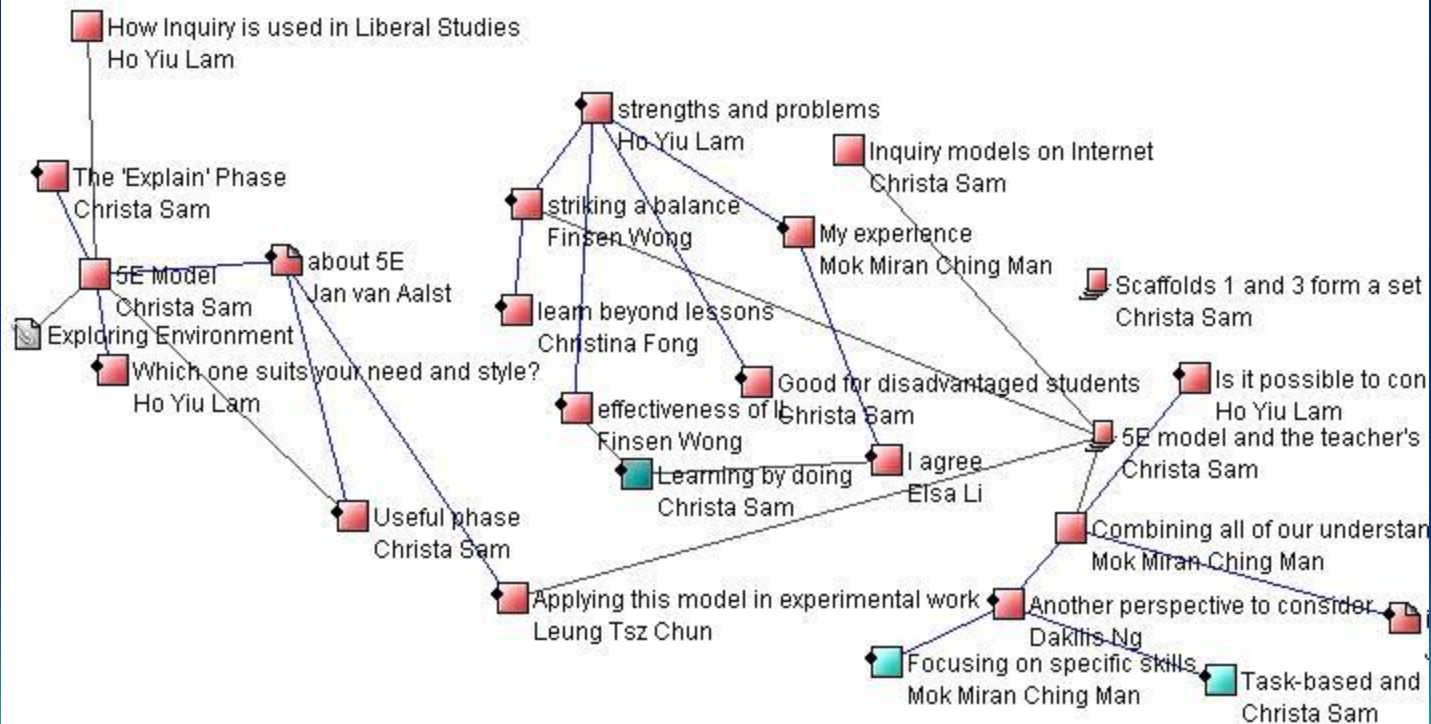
How Inquiry is used in Liberal Studies
Ho Yiu Lam

The 'Explain' Phase
Christa Sam

5E Model
Christa Sam

about 5E
Jan van Aalst

Exploring Environment

Which one suits your need and style?
Ho Yiu Lam

Useful phase
Christa Sam

strengths and problems
Ho Yiu Lam

striking a balance
Finsen Wong

learn beyond lessons
Christina Fong

effectiveness of Il
Finsen Wong

Learning by doing
Christa Sam

Good for disadvantaged students
Christa Sam

My experience
Mok Miran Ching Man

I agree
Elsa Li

Inquiry models on Internet
Christa Sam

Scaffolds 1 and 3 form a set
Christa Sam

Is it possible to con
Ho Yiu Lam

5E model and the teacher's
Christa Sam

Combining all of our understan
Mok Miran Ching Man

Applying this model in experimental work
Leung Tsz Chun

Another perspective to consider
Dakilis Ng

Focusing on specific skills
Mok Miran Ching Man

Task-based and
Christa Sam